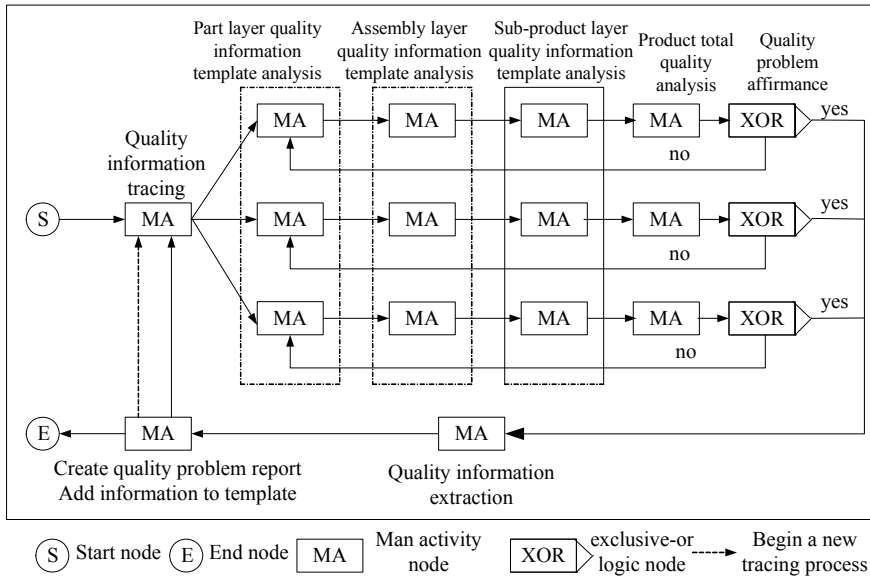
Part layer quality information template analysis

Assembly layer quality information template analysis

Sub-product layer quality information template analysis

Product total quality analysis

Quality problem affirmance

Quality information tracing

S

MA

MA

MA

MA

MA

XOR

yes

no

MA

MA

MA

MA

XOR

yes

no

MA

MA

MA

MA

XOR

yes

no

E

MA

MA

Create quality problem report
Add information to template

Quality information extraction

S Start node E End node MA Man activity node XOR exclusive-or logic node Begin a new tracing process